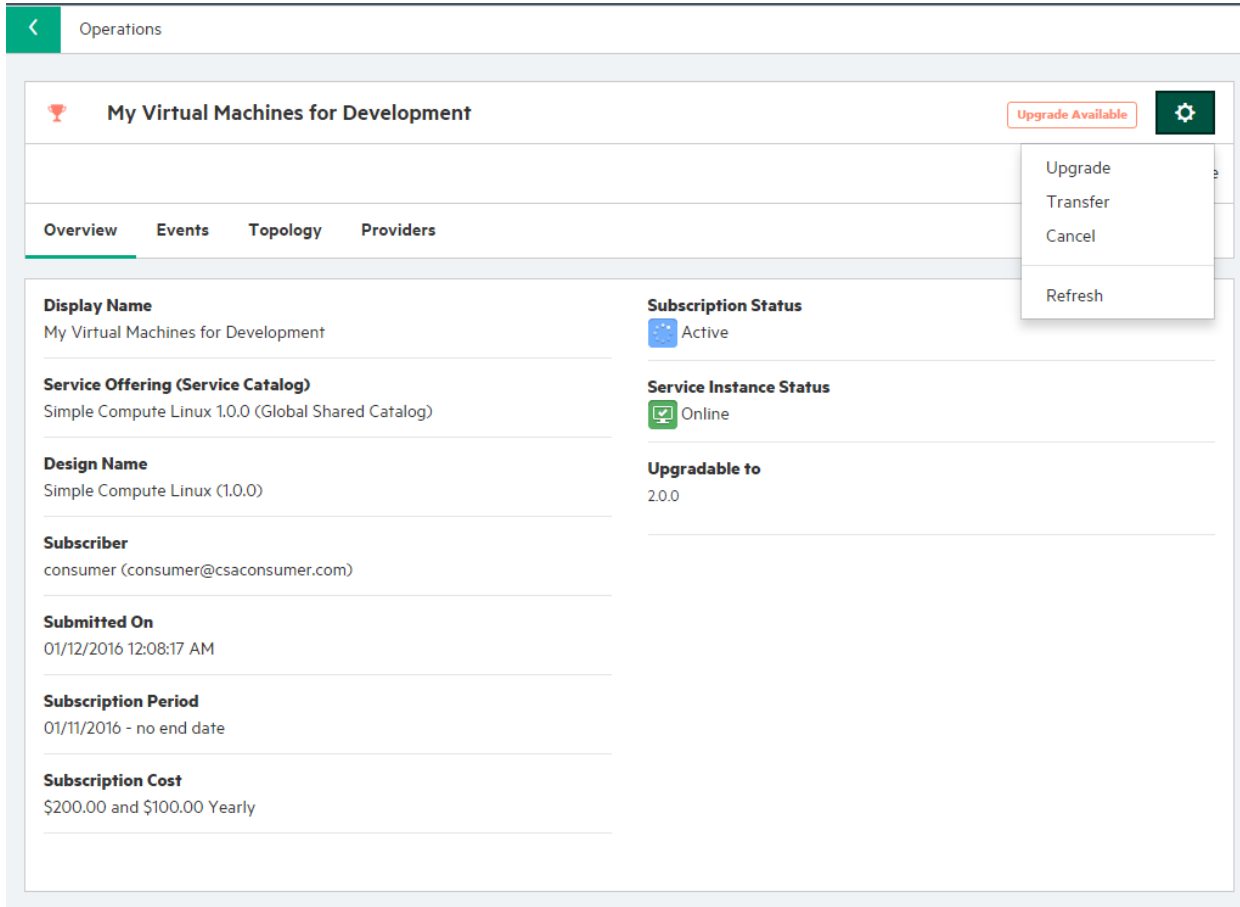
Operations

My Virtual Machines for Development

Upgrade Available

Upgrade
Transfer
Cancel

Refresh

Overview Events Topology Providers

Display Name
My Virtual Machines for Development

Service Offering (Service Catalog)
Simple Compute Linux 1.0.0 (Global Shared Catalog)

Design Name
Simple Compute Linux (1.0.0)

Subscriber
consumer (consumer@csaconsumer.com)

Submitted On
01/12/2016 12:08:17 AM

Subscription Period
01/11/2016 - no end date

Subscription Cost
$200.00 and $100.00 Yearly

Subscription Status
Active

Service Instance Status
Online

Upgradable to
2.0.0